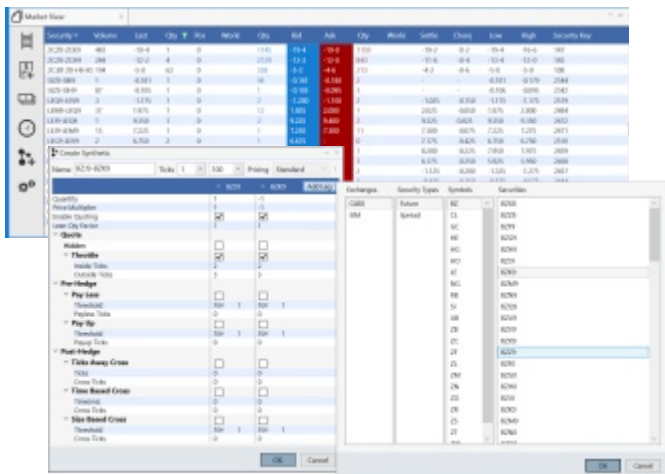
Market View

| Security | Volume | Last | Qty | Pos | Work | Qty | Bid | Ask | Qty | Work | Settle | Chang | Low | High | Security Key |
|---|---|---|---|---|---|---|---|---|---|---|---|---|---|---|---|
| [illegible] | | | | | | | | | | | | | | | |

Create Synthetic

Name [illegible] Ticks 1 100 Pricing Standard

Add Leg

Quantity
Price Multiplier
Enable Quoting
Lean Qty Factor
Quote
Hidden
Throttle
Inside Ticks
Outside Ticks
Pre-Hedge
Pay Less
Threshold
Payless Ticks
Pay Up
Threshold
Payup Ticks
Post-Hedge
Ticks Away Cross
Ticks
Cross Ticks
Time Based Cross
Timeout
Cross Ticks
Size Based Cross
Threshold
Cross Ticks

OK Cancel

Exchanges
Security Types
Symbols
Securities

CBOT
SIM

Future
Spread

OK Cancel